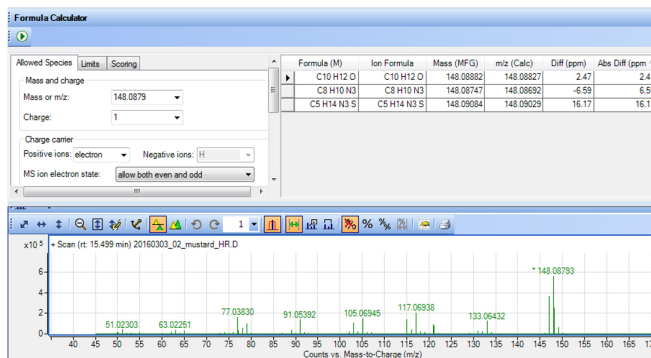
Formula Calculator

Allowed Species | Limits | Scoring

Mass and charge

Mass or m/z: 148.0879

Charge: 1

Charge carrier

Positive ions: electron

Negative ions: H

MS ion electron state: allow both even and odd

| | Formula (M) | Ion Formula | Mass (MFG) | m/z (Calc) | Diff (ppm) | Abs Diff (ppm |
|---|---|---|---|---|---|---|
| ▶ | C10 H12 O | C10 H12 O | 148.08882 | 148.08827 | 2.47 | 2.4 |
| | C8 H10 N3 | C8 H10 N3 | 148.08747 | 148.08692 | -6.59 | 6.5 |
| | C5 H14 N3 S | C5 H14 N3 S | 148.09084 | 148.09029 | 16.17 | 16.1 |

1

% %

x10 5 + Scan (rt: 15.499 min) 20160303_02_mustard_HR.D

6-
4-
2-
0-

* 148.08793

51.02303 63.02251 77.03830 91.05392 105.06945 117.06938 133.06432

40 45 50 55 60 65 70 75 80 85 90 95 100 105 110 115 120 125 130 135 140 145 150 155 160

Counts vs. Mass-to-Charge (m/z)